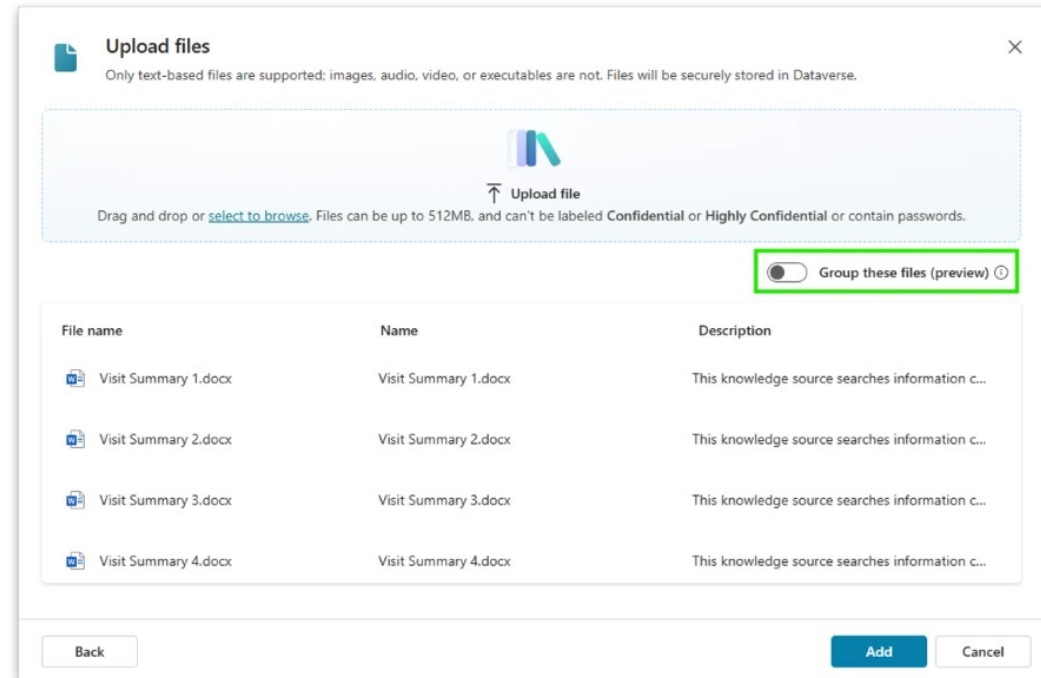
Upload files
Only text-based files are supported; images, audio, video, or executables are not. Files will be securely stored in Dataverse.

Upload file
Drag and drop or select to browse. Files can be up to 512MB, and can't be labeled **Confidential** or **Highly Confidential** or contain passwords.

Group these files (preview)

| File name | Name | Description |
|---|---|---|
| Visit Summary 1.docx | Visit Summary 1.docx | This knowledge source searches information c... |
| Visit Summary 2.docx | Visit Summary 2.docx | This knowledge source searches information c... |
| Visit Summary 3.docx | Visit Summary 3.docx | This knowledge source searches information c... |
| Visit Summary 4.docx | Visit Summary 4.docx | This knowledge source searches information c... |

Back
Add
Cancel